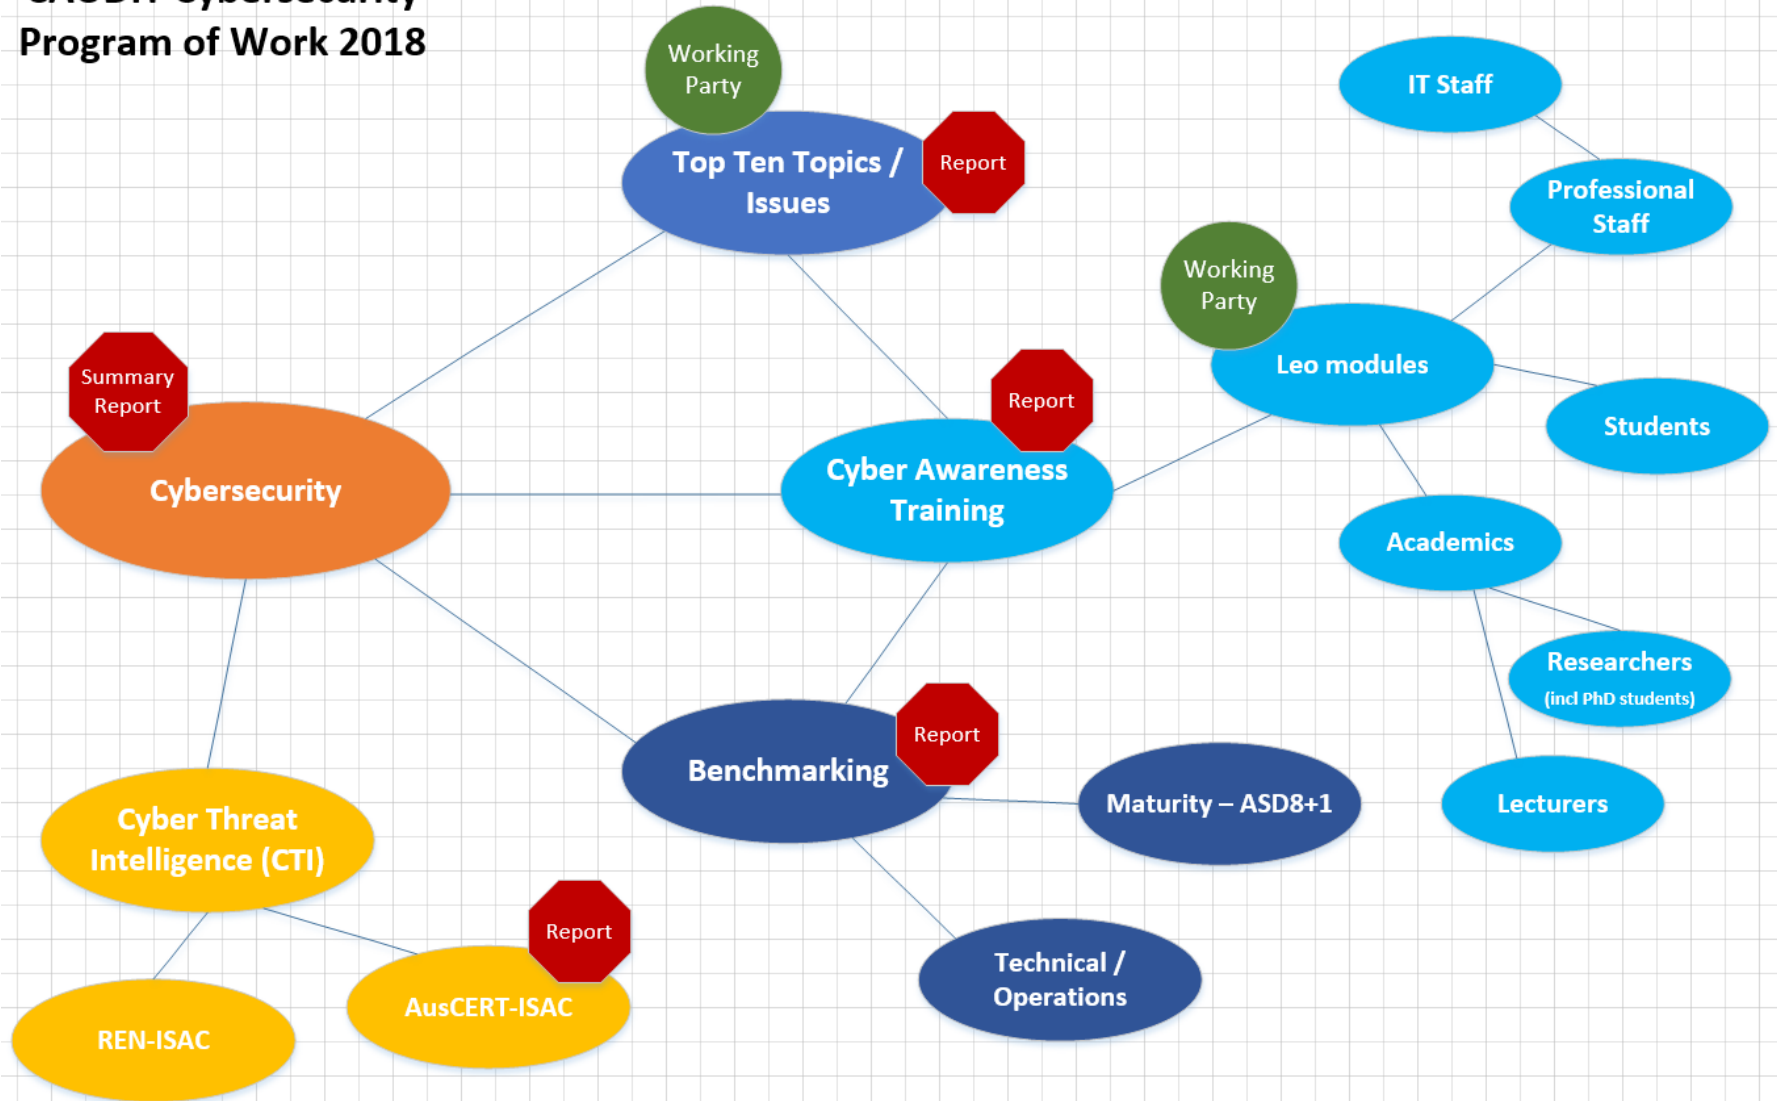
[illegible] Cybersecurity
Program of Work 2018

Working Party

Top Ten Topics / Issues

Report

IT Staff

Professional Staff

Working Party

Leo modules

Summary Report

Report

Students

Cybersecurity

Cyber Awareness Training

Academics

Researchers
(incl PhD students)

Report

Benchmarking

Maturity – ASD8+1

Lecturers

Cyber Threat Intelligence (CTI)

Report

Technical / Operations

AusCERT-ISAC

REN-ISAC